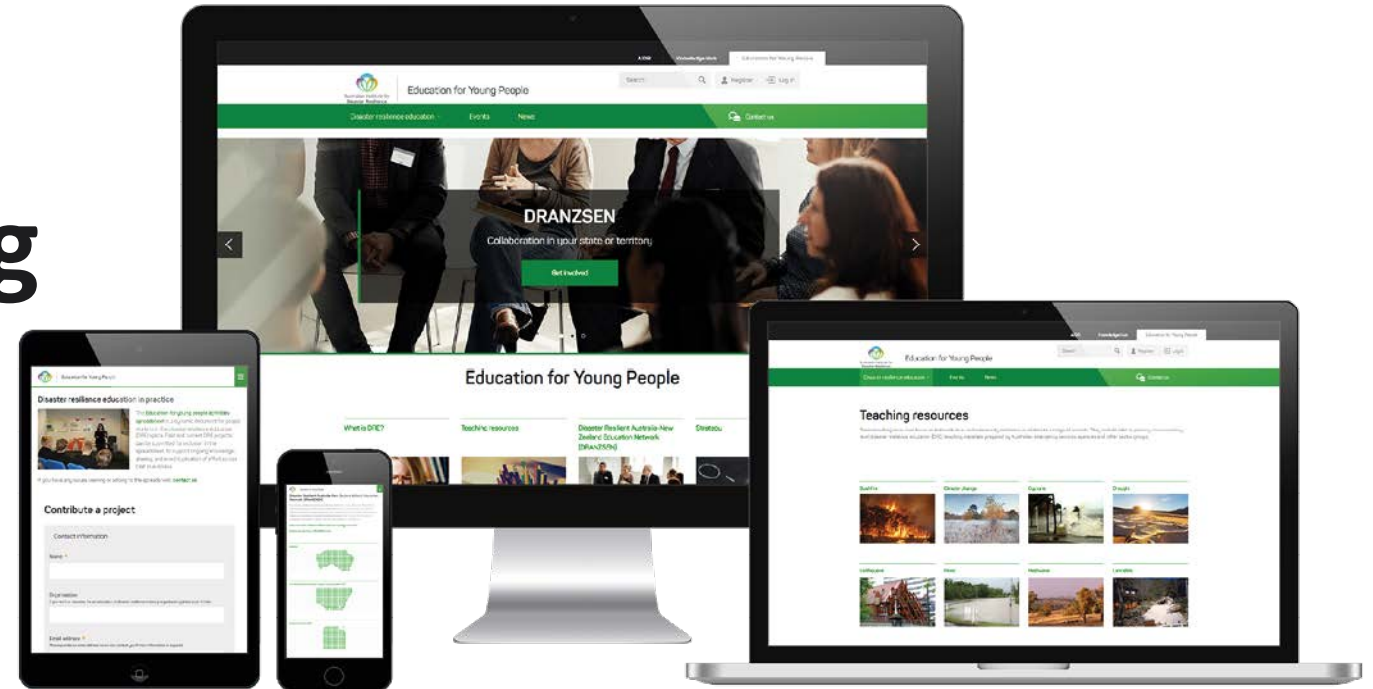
g

AIDR Knowledge Hub Education for Young People

Australian Institute for Disaster Resilience

Education for Young People

Search Register Log in

Disaster resilience education Events News Contact us

DRANZSEN

Collaboration in your state or territory

Get involved

Education for Young People

What is DRE?

Teaching resources

Disaster Resilient Australia-New Zealand Education Network (DRANZSEN)

Strategy

Education for Young People

Disaster resilience education in practice

The Education for young people activities spreadsheet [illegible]

If you have any issues viewing or adding to the spreadsheet contact us

Contribute a project

Contact information

Name *

Organisation

Email address *

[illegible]

AIDR Knowledge Hub Education for Young People

Education for Young People

Search Register Log in

Disaster resilience education Events News Contact us

Teaching resources

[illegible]

Bushfire

Climate change

Cyclone

Drought

Earthquake

Flood

Heatwave

Landslide